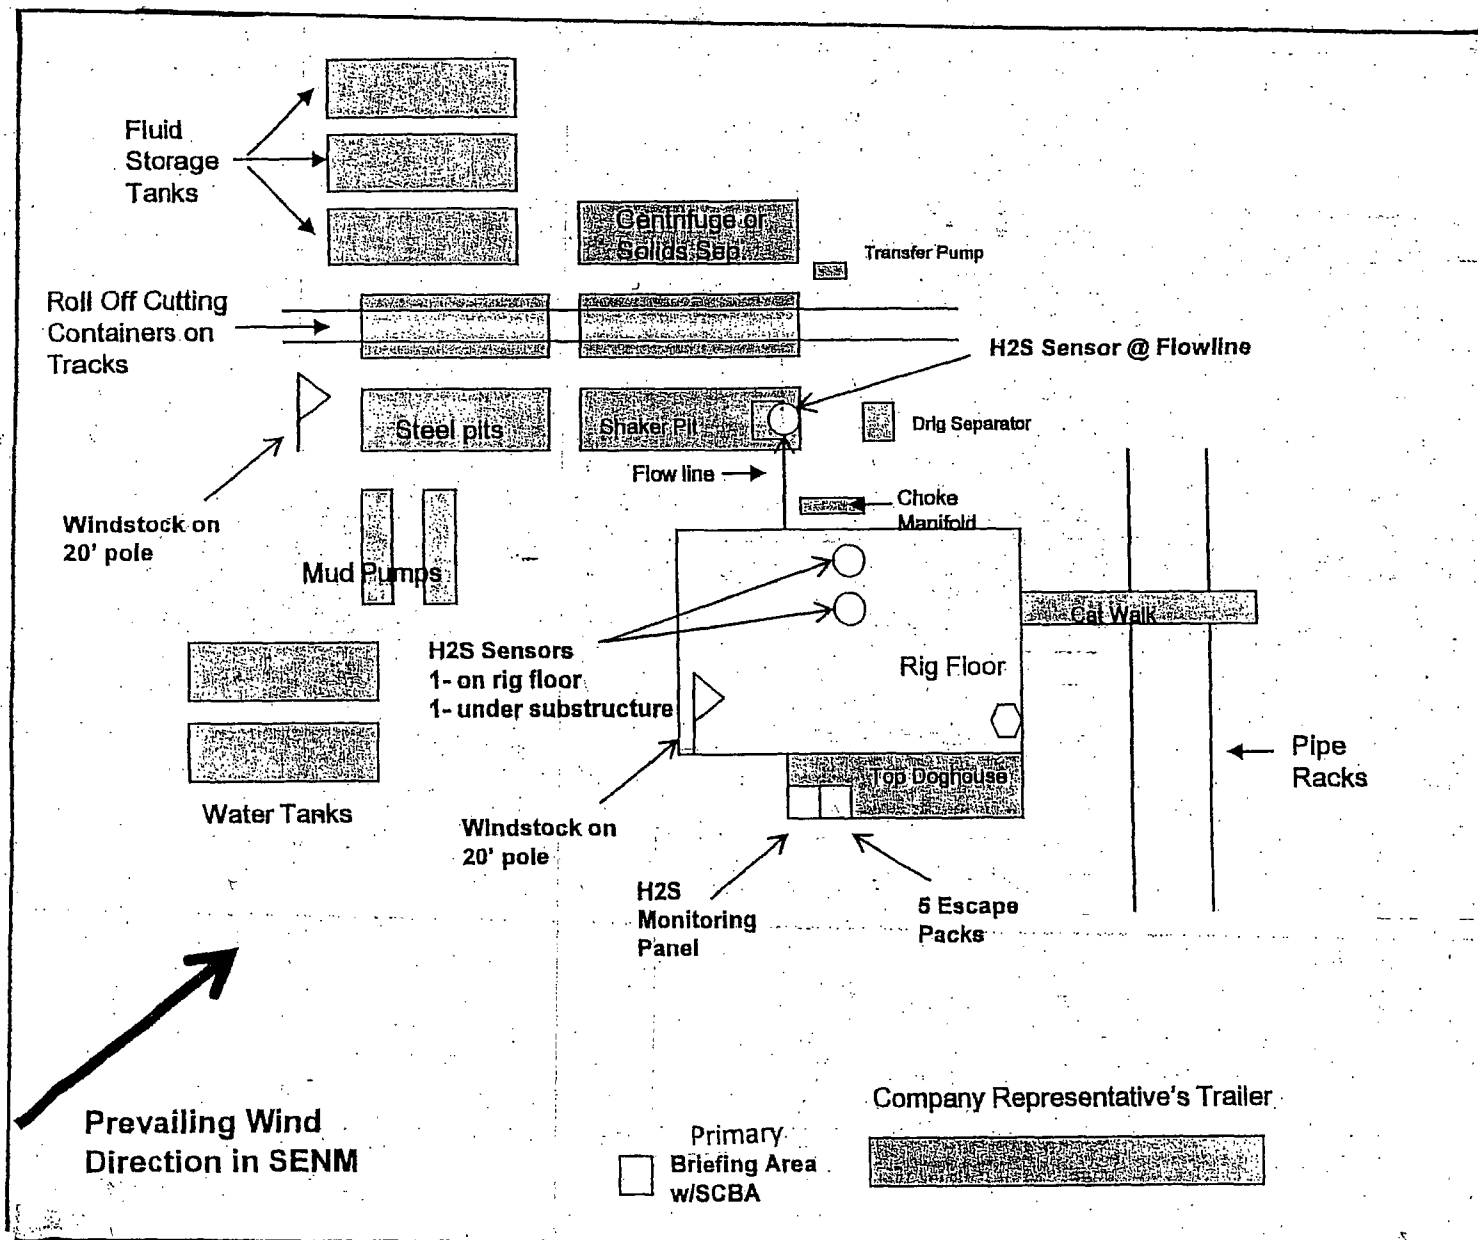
Fluid Storage Tanks

Centrifuge or Solids Sep

Transfer Pump

Roll Off Cutting Containers on Tracks

H2S Sensor @ Flowline

Steel pits

Shaker Pit

Drlg Separator

Flow line

Windstock on 20' pole

Choke Manifold

Mud Pumps

Cat Walk

H2S Sensors
1- on rig floor
1- under substructure

Rig Floor

Top Doghouse

Pipe Racks

Water Tanks

Windstock on 20' pole

H2S Monitoring Panel

5 Escape Packs

Prevailing Wind Direction in SENM

Primary Briefing Area w/SCBA

Company Representative's Trailer